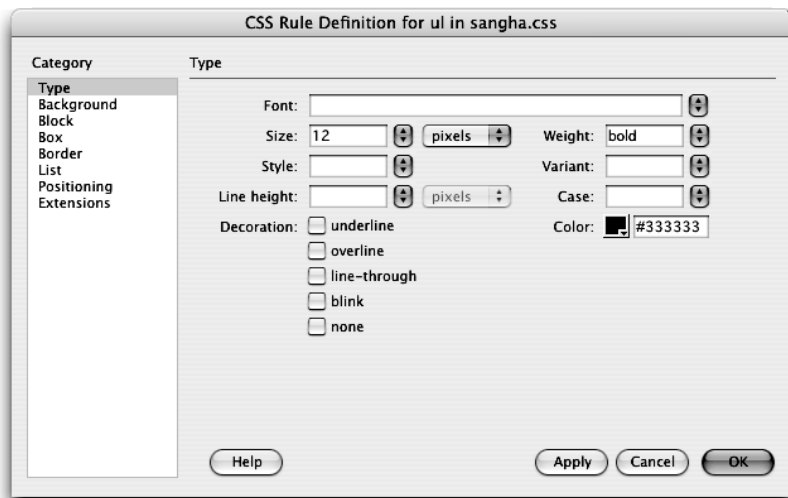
CSS Rule Definition for ul in sangha.css

Category

Type
Background
Block
Box
Border
List
Positioning
Extensions

Type

Font:

Size: 12 pixels

Weight: bold

Style:

Variant:

Line height: pixels

Case:

Decoration: underline

overline

line-through

blink

none

Color: #333333

Help

Apply Cancel OK